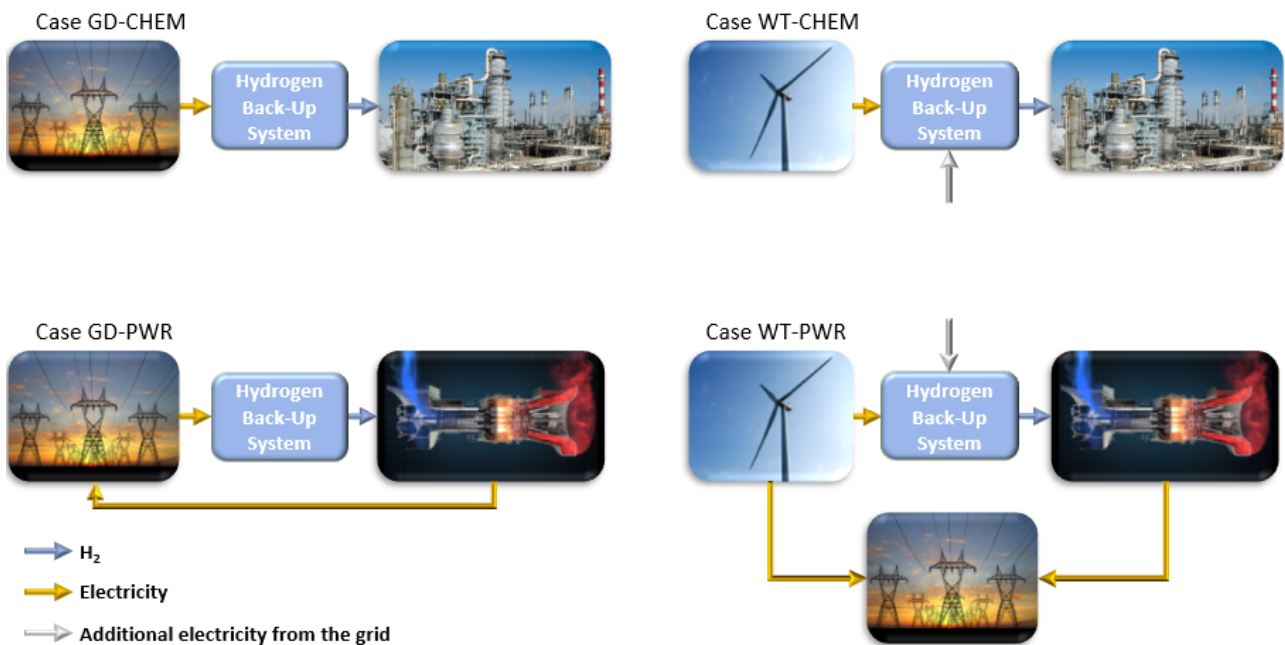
Case GD-CHEM

Hydrogen Back-Up System

Case WT-CHEM

Hydrogen Back-Up System

Case GD-PWR

Hydrogen Back-Up System

Case WT-PWR

Hydrogen Back-Up System

$H_2$

Electricity

Additional electricity from the grid